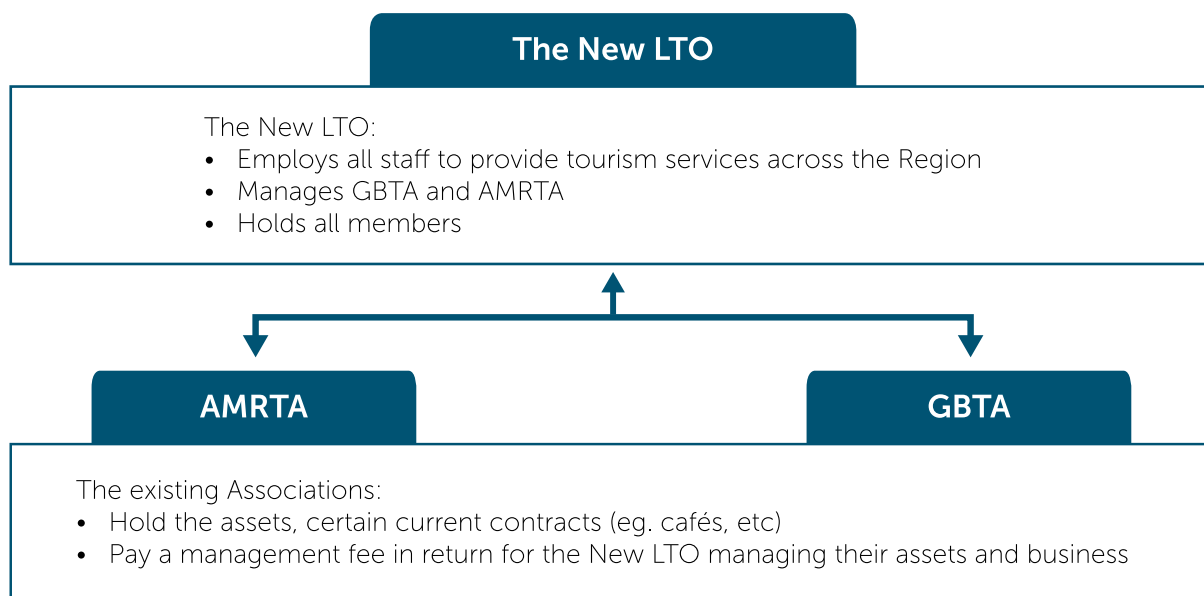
The New LTO

The New LTO:
- Employs all staff to provide tourism services across the Region
- Manages GBTA and AMRTA
- Holds all members

AMRTA

GBTA

The existing Associations:
- Hold the assets, certain current contracts (eg. cafés, etc)
- Pay a management fee in return for the New LTO managing their assets and business